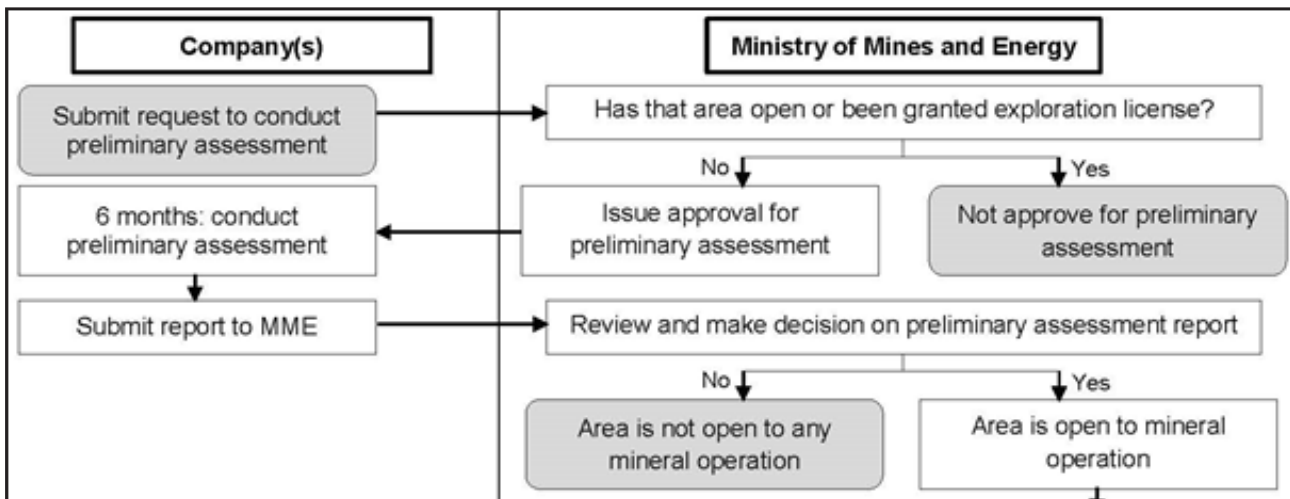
Company(s)

Ministry of Mines and Energy

Submit request to conduct preliminary assessment

Has that area open or been granted exploration license?

No

Yes

6 months: conduct preliminary assessment

Issue approval for preliminary assessment

Not approve for preliminary assessment

Submit report to MME

Review and make decision on preliminary assessment report

No

Yes

Area is not open to any mineral operation

Area is open to mineral operation